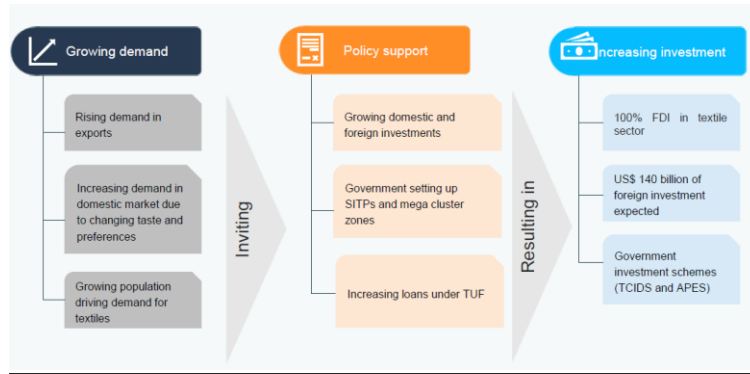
Growing demand

Rising demand in exports

Increasing demand in domestic market due to changing taste and preferences

Growing population driving demand for textiles

Inviting

Policy support

Growing domestic and foreign investments

Government setting up SITPs and mega cluster zones

Increasing loans under TUF

Resulting in

ncreasing investment

100% FDI in textile sector

US$ 140 billion of foreign investment expected

Government investment schemes (TCIDS and APES)